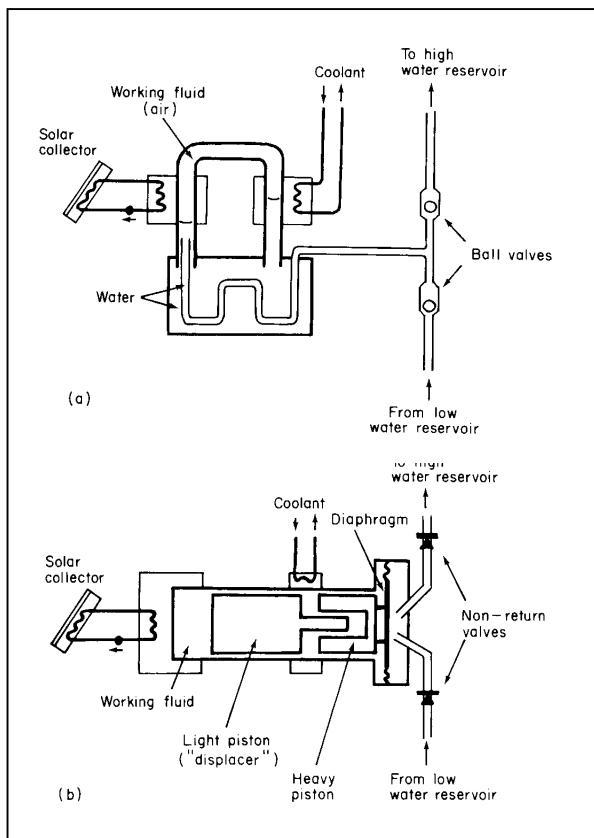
To high water reservoir

Coolant

Working fluid (air)

Solar collector

Ball valves

Water

(a)

From low water reservoir

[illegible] water reservoir

Coolant

Diaphragm

Solar collector

Non-return valves

Working fluid

Light piston ("displacer")

Heavy piston

(b)

From low water reservoir